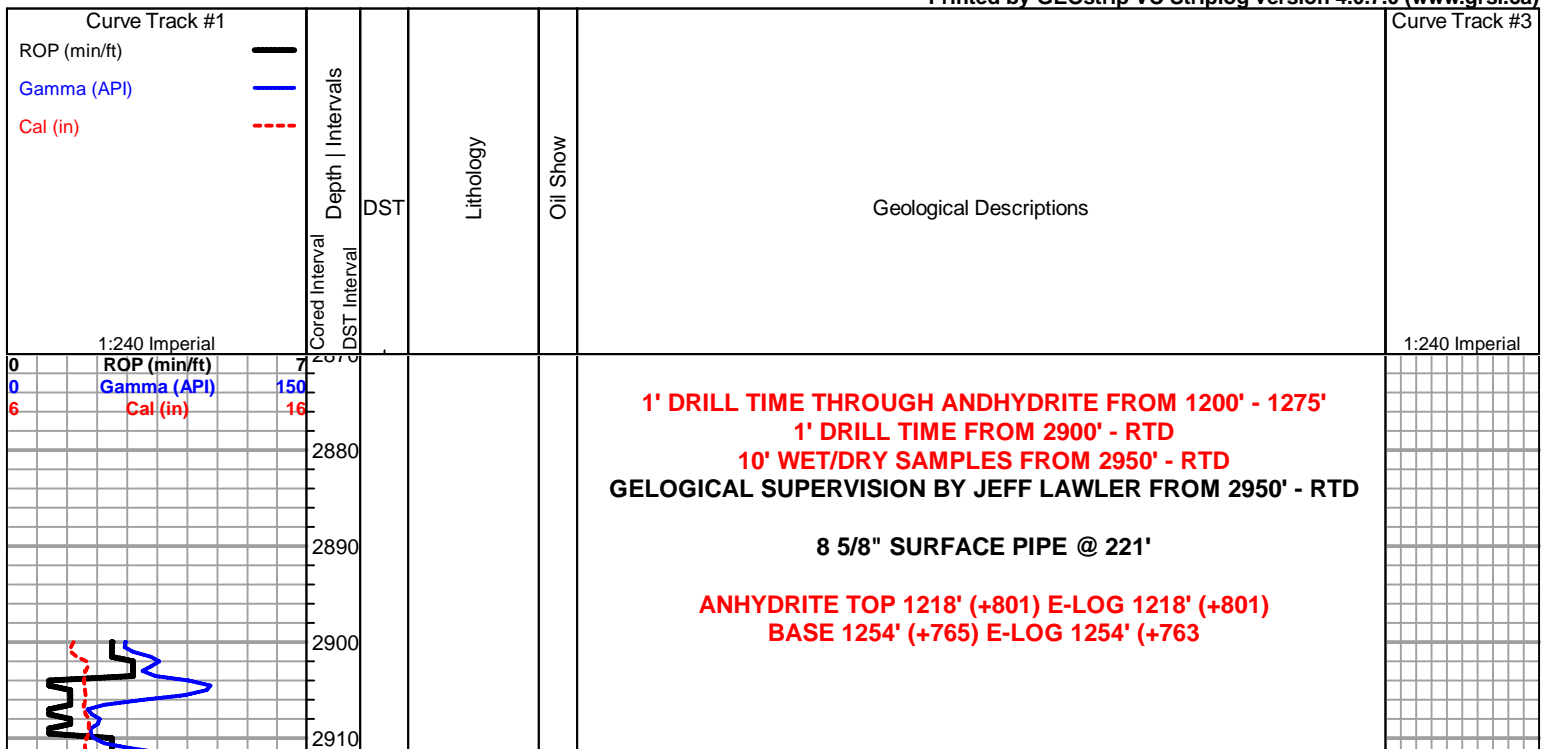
Printed by GEOstrip VC Striplog version 4.0.7.0 (www.grsi.ca)

Curve Track #1
ROP (min/ft)
Gamma (API)
Cal (in)
1:240 Imperial

Depth | Intervals
Cored Interval
DST Interval
DST
Lithology
Oil Show
Geological Descriptions
Curve Track #3
1:240 Imperial

0 ROP (min/ft) 7
0 Gamma (API) 150
6 Cal (in) 16

2870
2880
2890
2900
2910

1' DRILL TIME THROUGH ANDHYDRITE FROM 1200' - 1275'
1' DRILL TIME FROM 2900' - RTD
10' WET/DRY SAMPLES FROM 2950' - RTD
GELOGICAL SUPERVISION BY JEFF LAWLER FROM 2950' - RTD

8 5/8" SURFACE PIPE @ 221'

ANHYDRITE TOP 1218' (+801) E-LOG 1218' (+801)
BASE 1254' (+765) E-LOG 1254' (+763